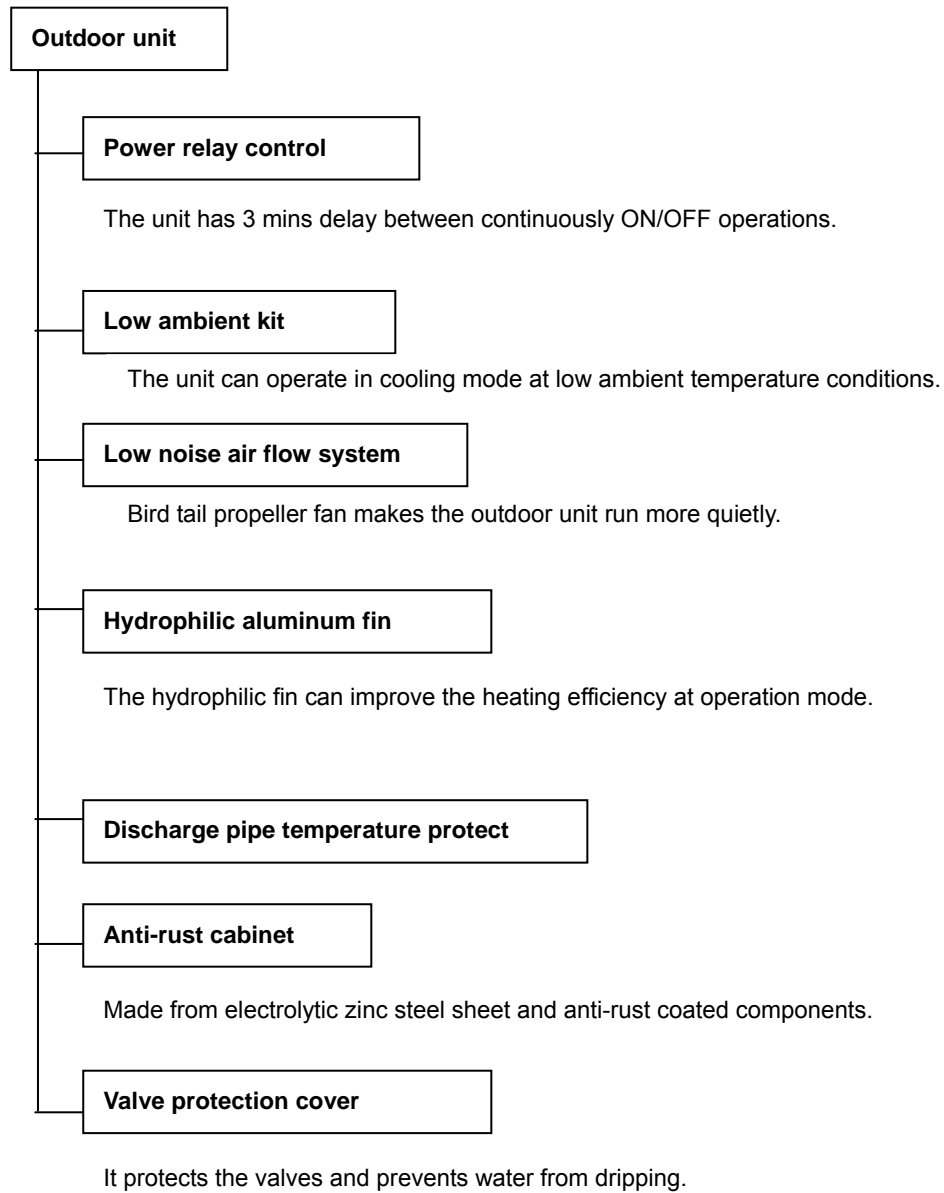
Outdoor unit

Power relay control

The unit has 3 mins delay between continuously ON/OFF operations.

Low ambient kit

The unit can operate in cooling mode at low ambient temperature conditions.

Low noise air flow system

Bird tail propeller fan makes the outdoor unit run more quietly.

Hydrophilic aluminum fin

The hydrophilic fin can improve the heating efficiency at operation mode.

Discharge pipe temperature protect

Anti-rust cabinet

Made from electrolytic zinc steel sheet and anti-rust coated components.

Valve protection cover

It protects the valves and prevents water from dripping.